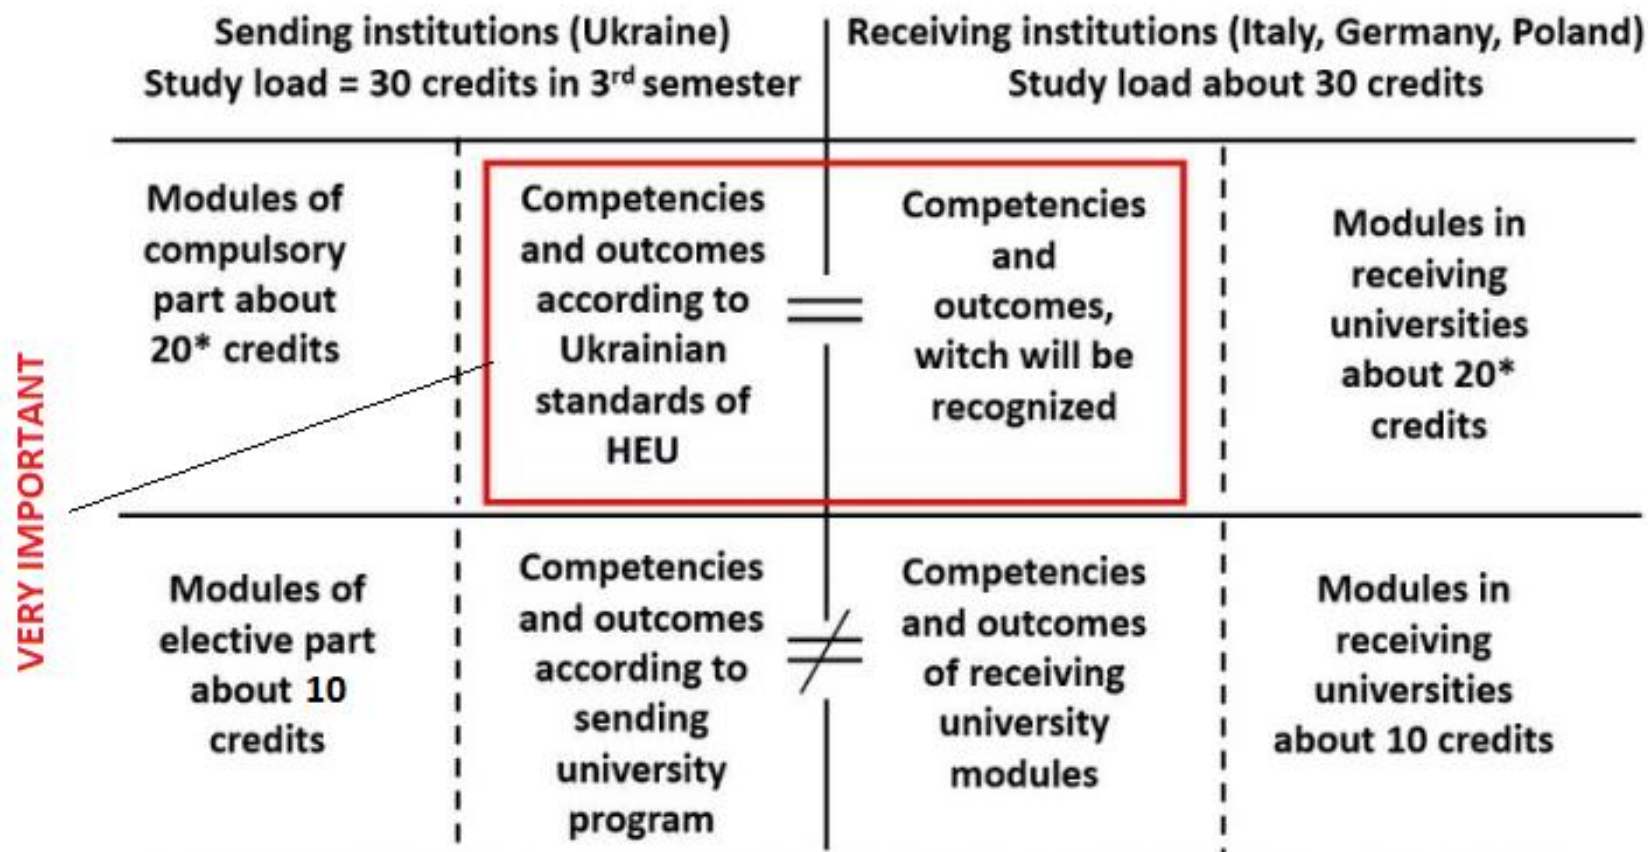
Sending institutions (Ukraine)
Study load = 30 credits in 3$^{rd}$ semester

Receiving institutions (Italy, Germany, Poland)
Study load about 30 credits

| Modules of compulsory part about 20* credits | Competencies and outcomes according to Ukrainian standards of HEU | $=$ | Competencies and outcomes, witch will be recognized | Modules in receiving universities about 20* credits |
|---|---|---|---|---|
| Modules of elective part about 10 credits | Competencies and outcomes according to sending university program | $\neq$ | Competencies and outcomes of receiving university modules | Modules in receiving universities about 10 credits |

VERY IMPORTANT